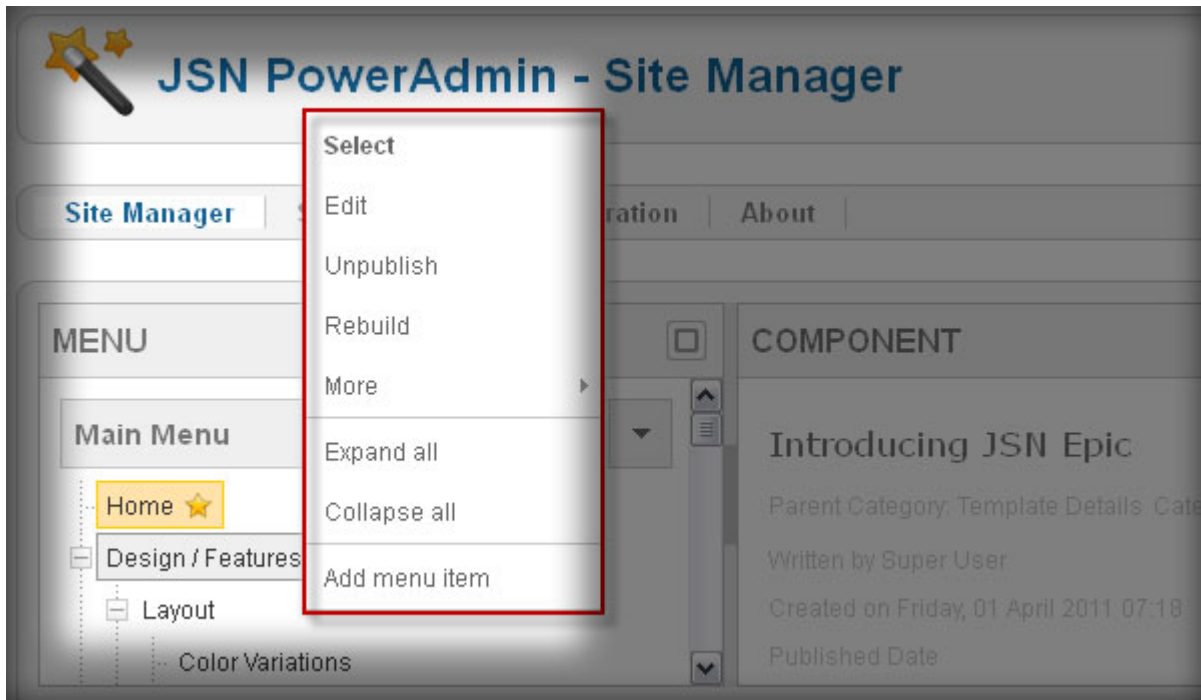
JSN PowerAdmin - Site Manager

Site Manager | S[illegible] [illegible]ration | About

MENU

Main Menu

Home

Design / Features

Layout

Color Variations

Select

Edit

Unpublish

Rebuild

More

Expand all

Collapse all

Add menu item

COMPONENT

Introducing JSN Epic

Parent Category: Template Details Cate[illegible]

Written by Super User

Created on Friday, 01 April 2011 07:18

Published Date